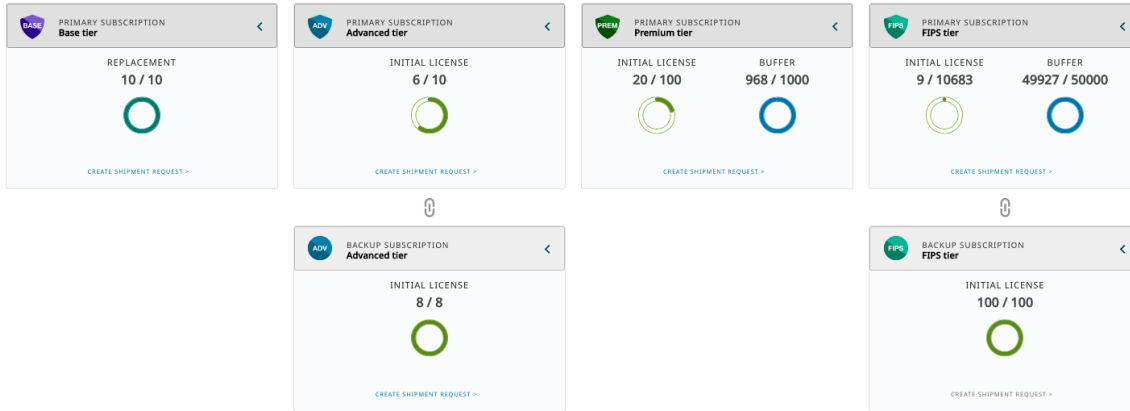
BASE PRIMARY SUBSCRIPTION
Base tier

REPLACEMENT
10 / 10

CREATE SHIPMENT REQUEST >

ADV PRIMARY SUBSCRIPTION
Advanced tier

INITIAL LICENSE
6 / 10

CREATE SHIPMENT REQUEST >

ADV BACKUP SUBSCRIPTION
Advanced tier

INITIAL LICENSE
8 / 8

CREATE SHIPMENT REQUEST >

PREM PRIMARY SUBSCRIPTION
Premium tier

INITIAL LICENSE
20 / 100

BUFFER
968 / 1000

CREATE SHIPMENT REQUEST >

FIPS PRIMARY SUBSCRIPTION
FIPS tier

INITIAL LICENSE
9 / 10683

BUFFER
49927 / 50000

CREATE SHIPMENT REQUEST >

FIPS BACKUP SUBSCRIPTION
FIPS tier

INITIAL LICENSE
100 / 100

CREATE SHIPMENT REQUEST >